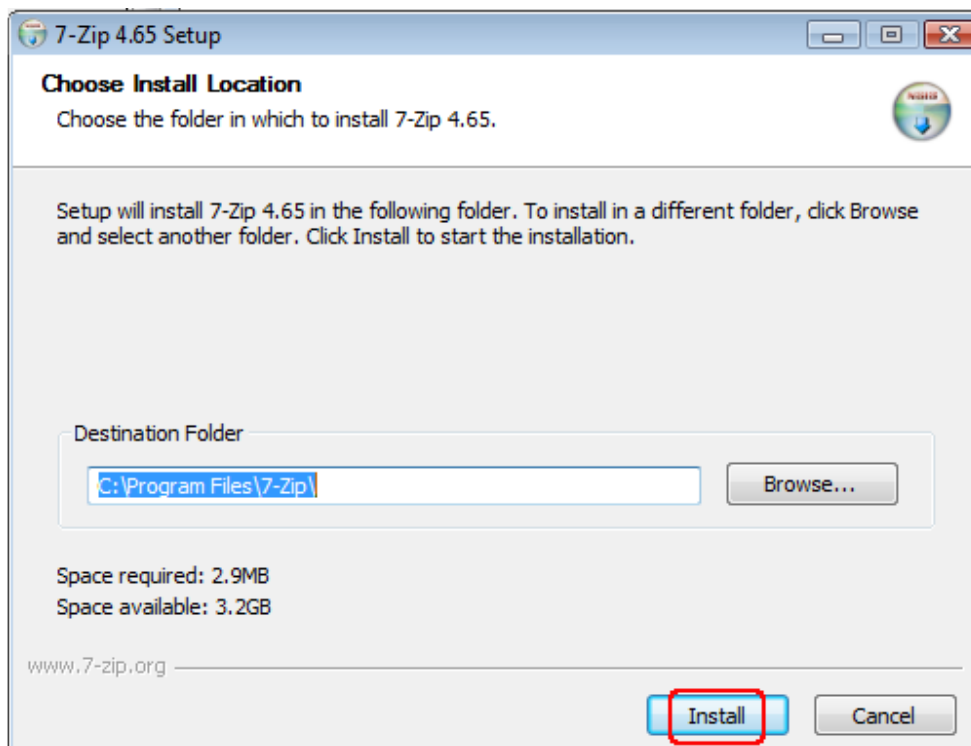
7-Zip 4.65 Setup

Choose Install Location

Choose the folder in which to install 7-Zip 4.65.

Setup will install 7-Zip 4.65 in the following folder. To install in a different folder, click Browse and select another folder. Click Install to start the installation.

Destination Folder

C:\Program Files\7-Zip\

Browse...

Space required: 2.9MB
Space available: 3.2GB

www.7-zip.org

Install

Cancel